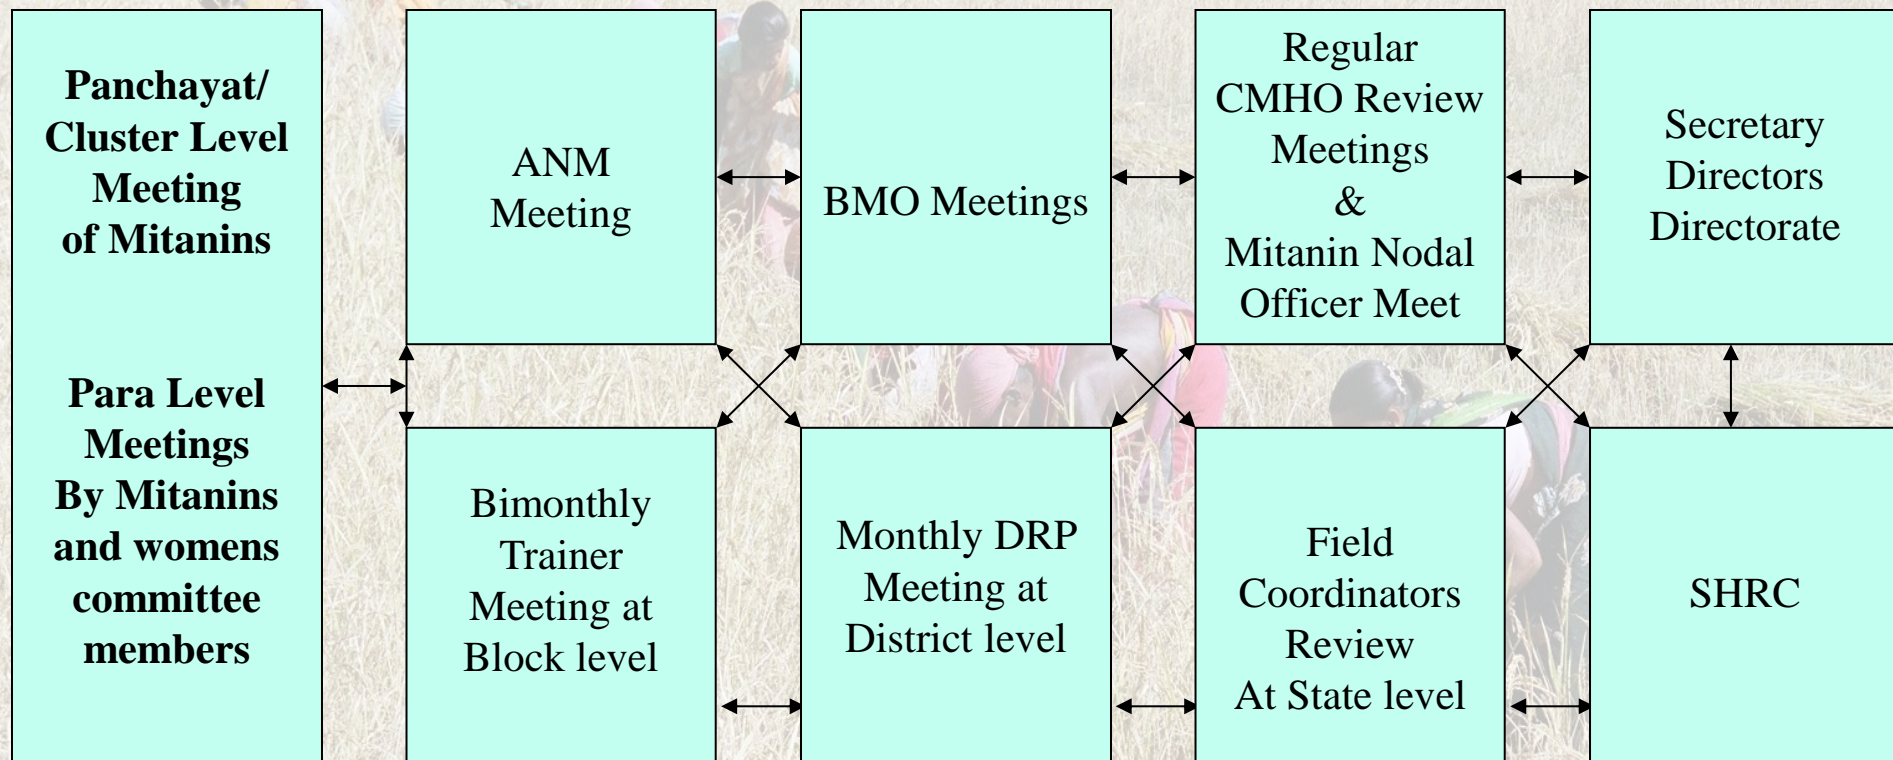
Panchayat/ Cluster Level Meeting of Mitanins

Para Level Meetings By Mitanins and womens committee members

ANM Meeting

BMO Meetings

Regular CMHO Review Meetings & Mitanin Nodal Officer Meet

Secretary Directors Directorate

Bimonthly Trainer Meeting at Block level

Monthly DRP Meeting at District level

Field Coordinators Review At State level

SHRC